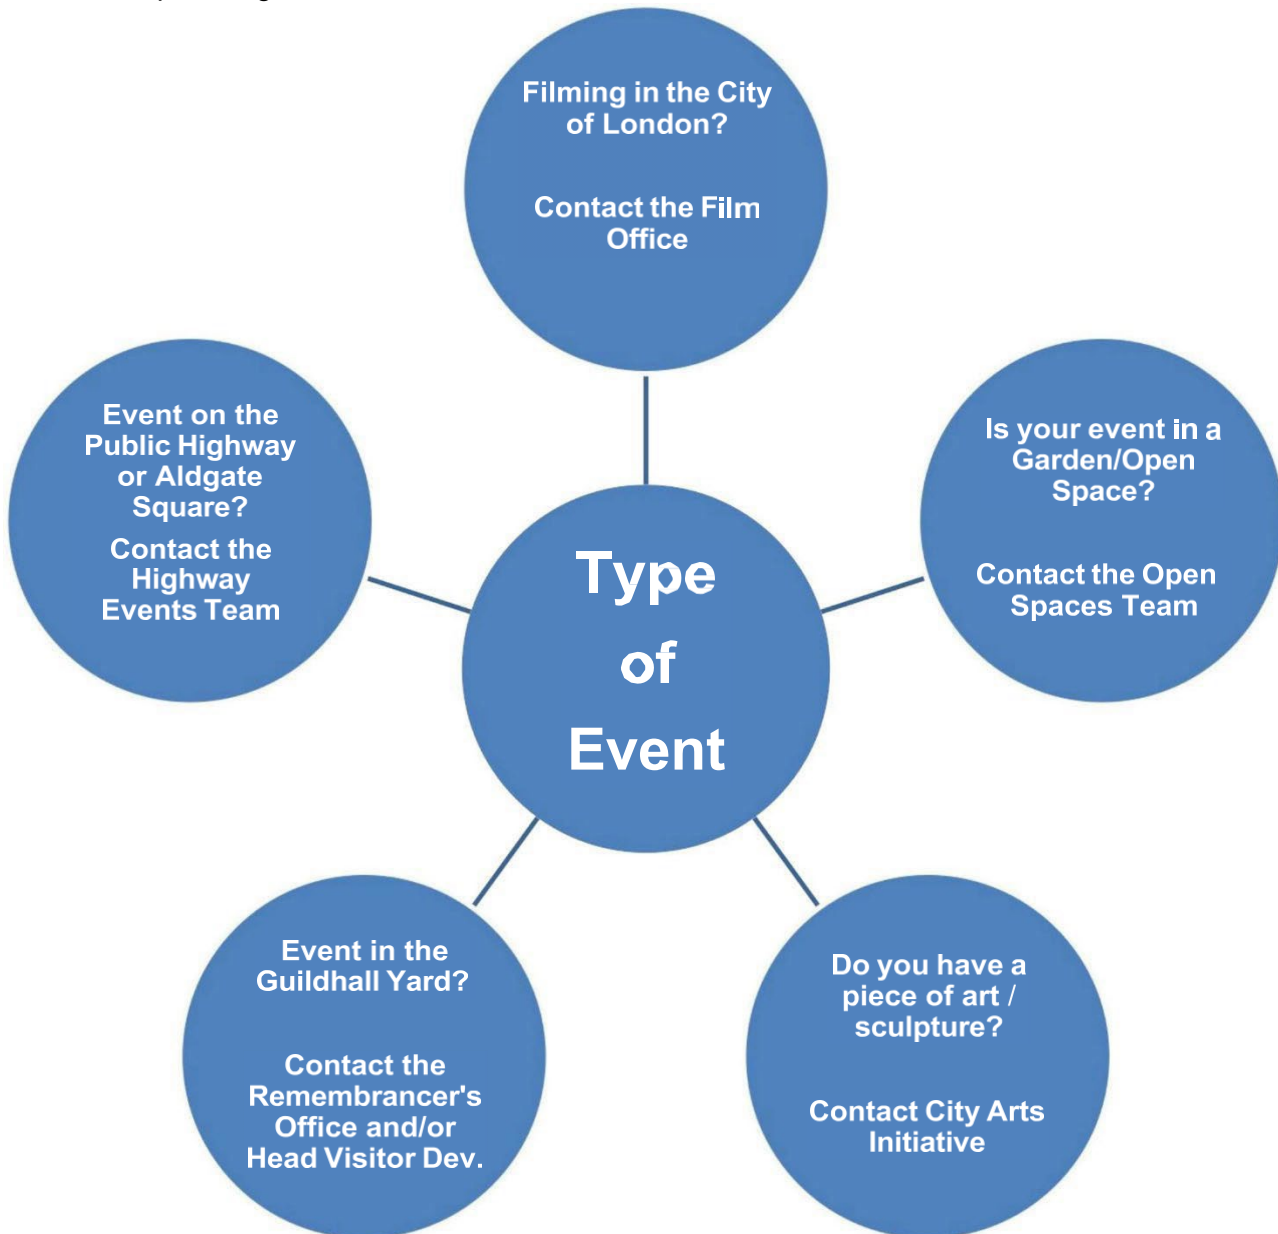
Filming in the City of London?

Contact the Film Office

Event on the Public Highway or Aldgate Square?

Contact the Highway Events Team

Type of Event

Is your event in a Garden/Open Space?

Contact the Open Spaces Team

Event in the Guildhall Yard?

Contact the Remembrancer's Office and/or Head Visitor Dev.

Do you have a piece of art / sculpture?

Contact City Arts Initiative